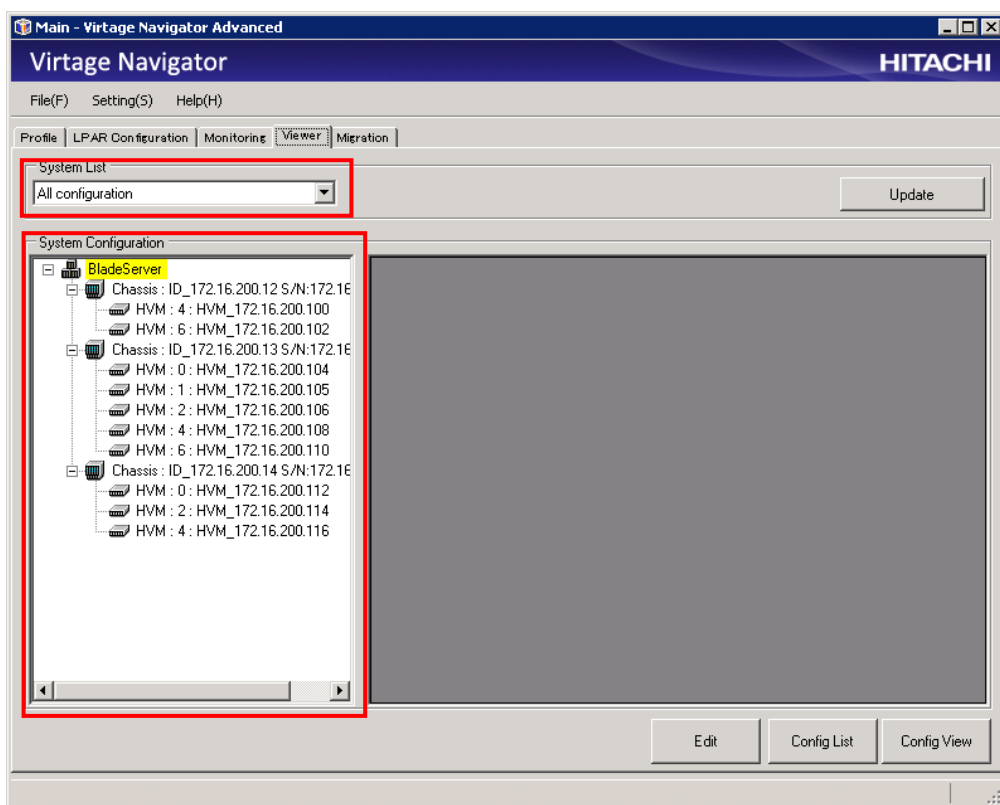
Main - Virtage Navigator Advanced

Virtage Navigator

HITACHI

File(F) Setting(S) Help(H)

Profile | LPAR Configuration | Monitoring | Viewer | Migration

System List

All configuration

Update

System Configuration

BladeServer

Chassis : ID_172.16.200.12 S/N:172.16

HVM : 4 : HVM_172.16.200.100

HVM : 6 : HVM_172.16.200.102

Chassis : ID_172.16.200.13 S/N:172.16

HVM : 0 : HVM_172.16.200.104

HVM : 1 : HVM_172.16.200.105

HVM : 2 : HVM_172.16.200.106

HVM : 4 : HVM_172.16.200.108

HVM : 6 : HVM_172.16.200.110

Chassis : ID_172.16.200.14 S/N:172.16

HVM : 0 : HVM_172.16.200.112

HVM : 2 : HVM_172.16.200.114

HVM : 4 : HVM_172.16.200.116

Edit

Config List

Config View